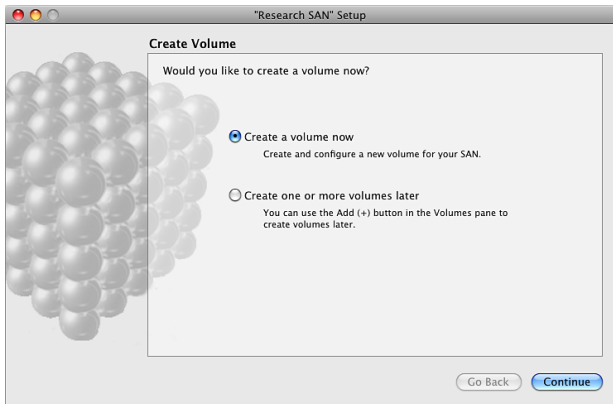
"Research SAN" Setup

Create Volume

Would you like to create a volume now?

Create a volume now
Create and configure a new volume for your SAN.

Create one or more volumes later
You can use the Add (+) button in the Volumes pane to create volumes later.

Go Back

Continue